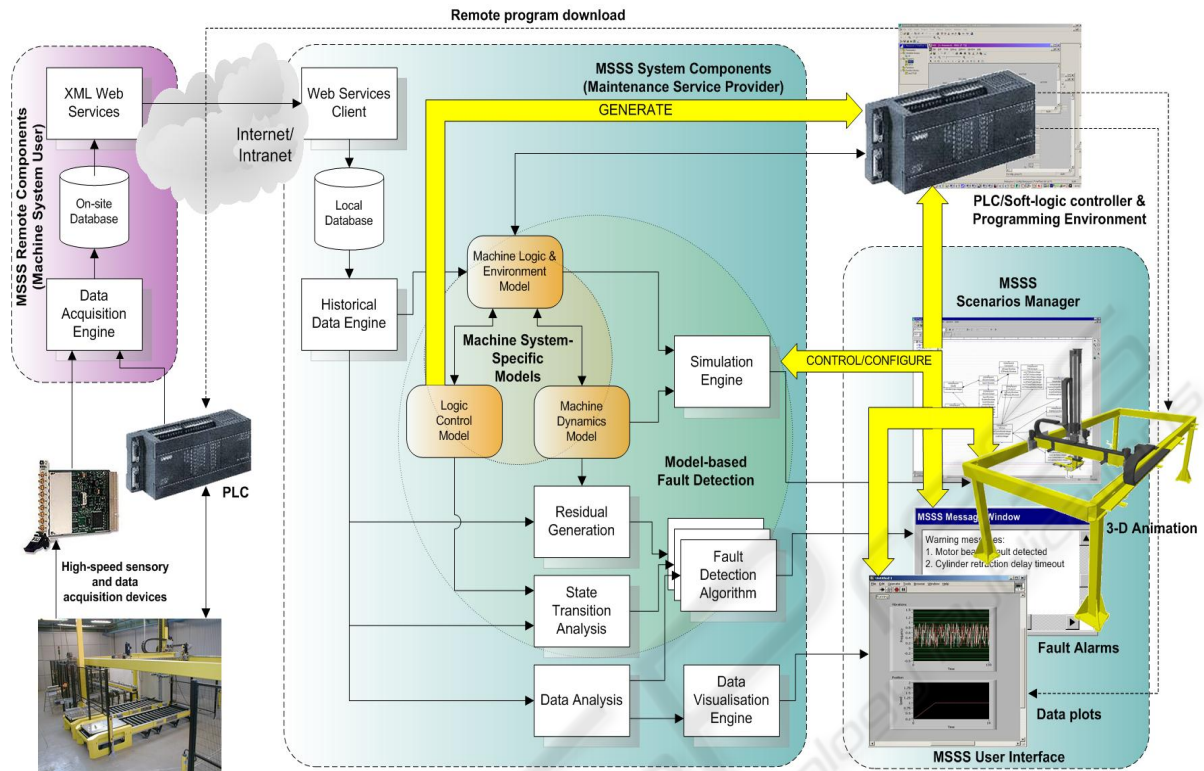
Remote program download

MSSS Remote Components (Machine System User)

XML Web Services

On-site Database

Data Acquisition Engine

High-speed sensory and data acquisition devices

PLC

Internet/ Intranet

MSSS System Components (Maintenance Service Provider)

GENERATE

Web Services Client

Local Database

Historical Data Engine

Machine Logic & Environment Model

Machine System-Specific Models

Logic Control Model

Machine Dynamics Model

Simulation Engine

CONTROL/CONFIGURE

Model-based Fault Detection

Residual Generation

State Transition Analysis

Fault Detection Algorithm

Data Analysis

Data Visualisation Engine

PLC/Soft-logic controller & Programming Environment

MSSS Scenarios Manager

MSSS Message Window

Warning messages:
1. Motor bea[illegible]ult detected
2. Cylinder retraction delay timeout

3-D Animation

Fault Alarms

Data plots

MSSS User Interface